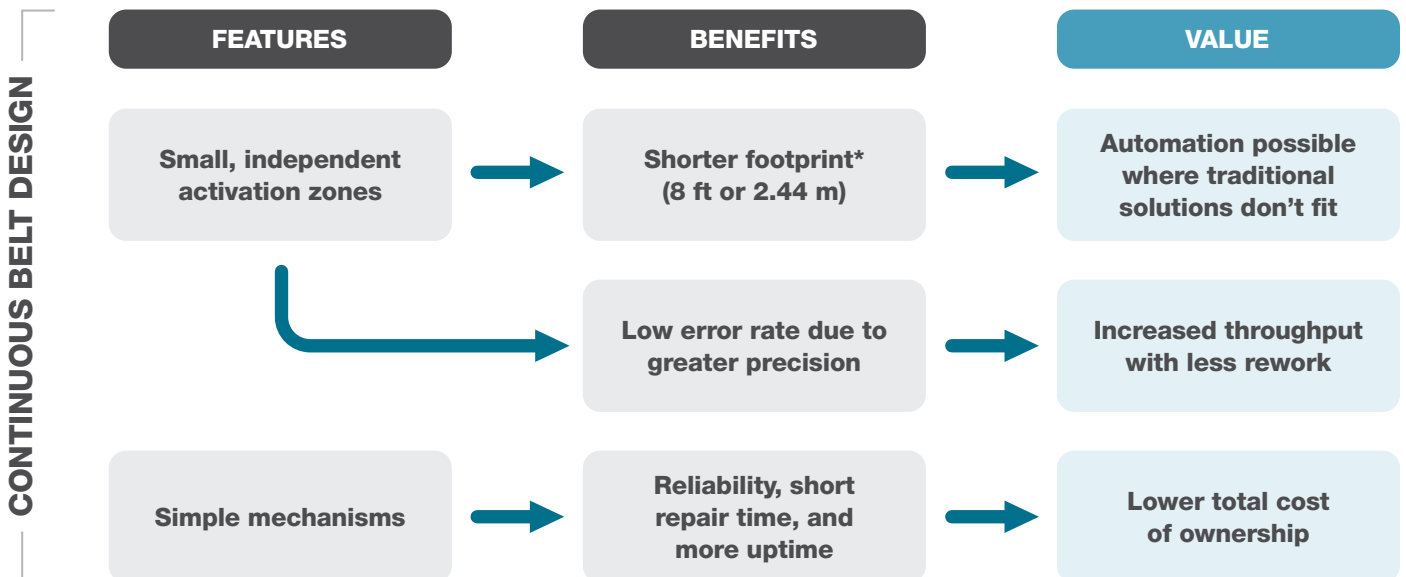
CONTINUOUS BELT DESIGN

FEATURES

BENEFITS

VALUE

Small, independent activation zones

Shorter footprint* (8 ft or 2.44 m)

Automation possible where traditional solutions don't fit

Low error rate due to greater precision

Increased throughput with less rework

Simple mechanisms

Reliability, short repair time, and more uptime

Lower total cost of ownership